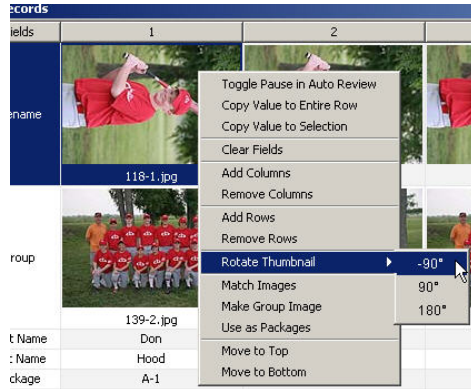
ecords

| ields | 1 | 2 |
|---|---|---|
| ename | 118-1.jpg | |
| roup | 139-2.jpg | |
| t Name | Don | |
| : Name | Hood | |
| ckage | A-1 | |

Toggle Pause in Auto Review
Copy Value to Entire Row
Copy Value to Selection
Clear Fields
Add Columns
Remove Columns
Add Rows
Remove Rows
Rotate Thumbnail
Match Images
Make Group Image
Use as Packages
Move to Top
Move to Bottom

-90°
90°
180°